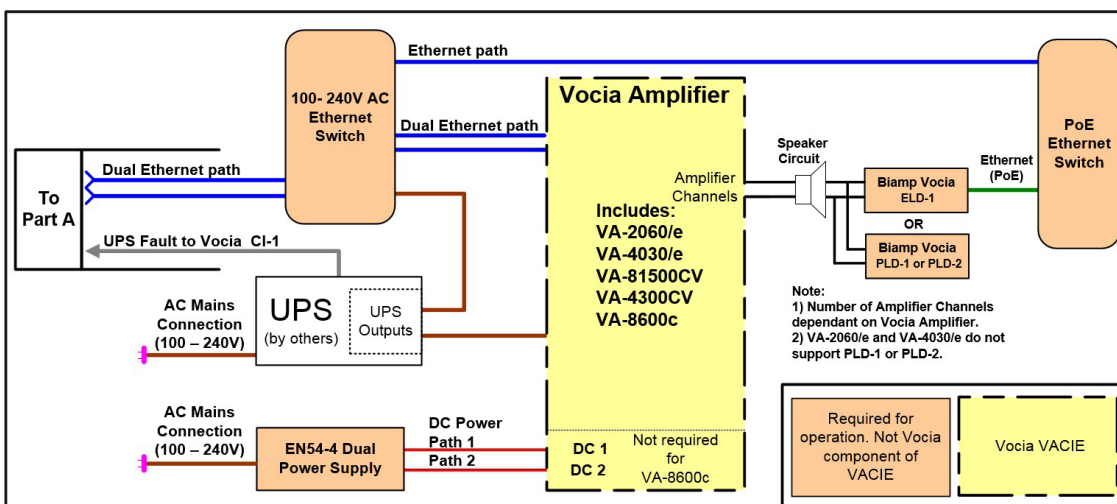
Ethernet path

100- 240V AC Ethernet Switch

Dual Ethernet path

Vocia Amplifier

PoE Ethernet Switch

To Part A

Dual Ethernet path

UPS Fault to Vocia CI-1

Amplifier Channels

Includes:
VA-2060/e
VA-4030/e
VA-81500CV
VA-4300CV
VA-8600c

Speaker Circuit

Biamp Vocia ELD-1

OR

Biamp Vocia PLD-1 or PLD-2

Ethernet (PoE)

AC Mains Connection (100 – 240V)

UPS (by others)

UPS Outputs

Note:
1) Number of Amplifier Channels dependant on Vocia Amplifier.
2) VA-2060/e and VA-4030/e do not support PLD-1 or PLD-2.

AC Mains Connection (100 – 240V)

EN54-4 Dual Power Supply

DC Power Path 1
Path 2

DC 1
DC 2

Not required for VA-8600c

Required for operation. Not Vocia component of VACIE

Vocia VACIE